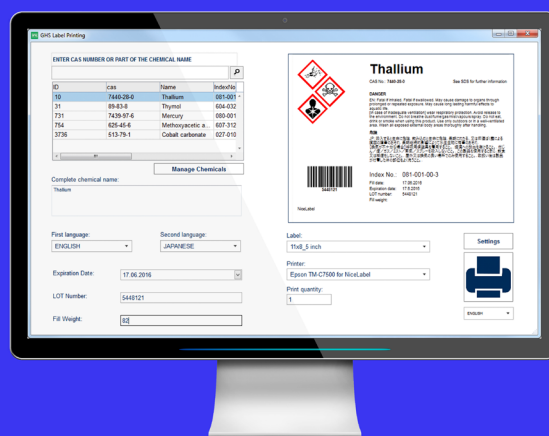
GHS Label Printing

ENTER CAS NUMBER OR PART OF THE CHEMICAL NAME

| ID | cas | Name | IndexNo |
|---|---|---|---|
| 10 | 7440-28-0 | Thallium | 081-001 |
| 31 | 89-83-8 | Thymol | 604-032 |
| 731 | 7439-97-6 | Mercury | 080-001 |
| 754 | 625-45-6 | Methoxyacetic a... | 607-312 |
| 3736 | 513-79-1 | Cobalt carbonate | 027-010 |

Manage Chemicals

Complete chemical name:

Thallium

First language:
ENGLISH

Second language:
JAPANESE

Expiration Date:
17.06.2016

LOT Number:
5448121

Fill Weight:
82

Thallium

CAS No.: 7440-28-0

See SDS for further information

DANGER

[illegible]

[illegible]

5448121

NiceLabel

Index No.: 081-001-00-3

Fill date: 17.06.2016
Expiration date: 17.6.2016
LOT number: 5448121
Fill weight:

Label:
11x8_5 inch

Printer:
Epson TM-C7500 for NiceLabel

Print quantity:
1

Settings

ENGLISH